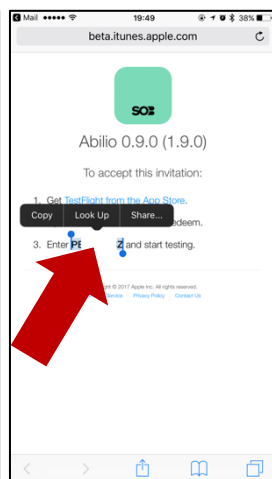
◂ Mail ●●●●● 19:49 38%

beta.itunes.apple.com

SO

Abilio 0.9.0 (1.9.0)

To accept this invitation:

1. Get TestFlight from the App Store.

Copy Look Up Share...

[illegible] edeem.

3. Enter PE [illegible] Z and start testing.

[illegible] ght © 2017 Apple Inc. All rights reserved.
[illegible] Service Privacy Policy Contact Us